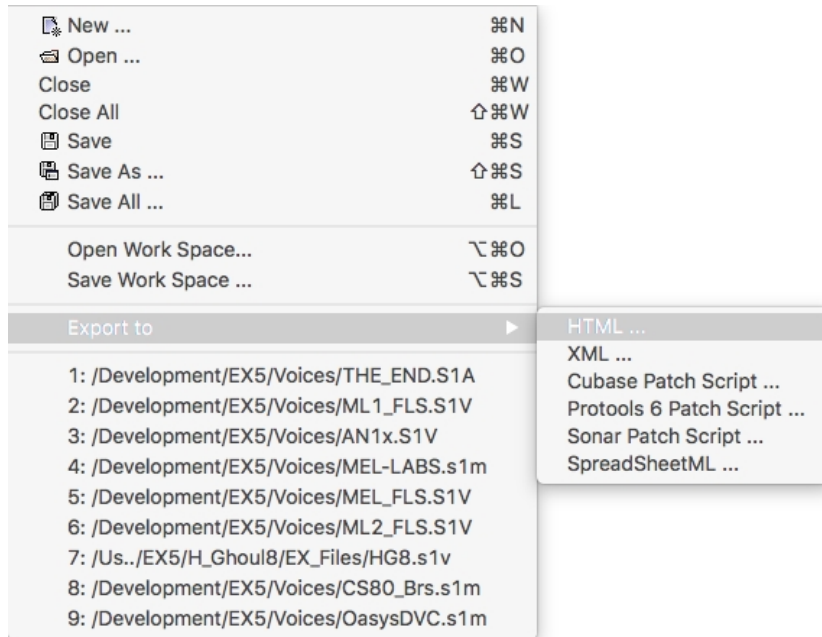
New ... ⌘N
Open ... ⌘O
Close ⌘W
Close All ⇧⌘W
Save ⌘S
Save As ... ⇧⌘S
Save All ... ⌘L

Open Work Space... ⌥⌘O
Save Work Space ... ⌥⌘S

Export to ▶

HTML ...
XML ...
Cubase Patch Script ...
Protools 6 Patch Script ...
Sonar Patch Script ...
SpreadSheetML ...

1: /Development/EX5/Voices/THE_END.S1A
2: /Development/EX5/Voices/ML1_FLS.S1V
3: /Development/EX5/Voices/AN1x.S1V
4: /Development/EX5/Voices/MEL-LABS.s1m
5: /Development/EX5/Voices/MEL_FLS.S1V
6: /Development/EX5/Voices/ML2_FLS.S1V
7: /Us../EX5/H_Ghoul8/EX_Files/HG8.s1v
8: /Development/EX5/Voices/CS80_Brs.s1m
9: /Development/EX5/Voices/OasysDVC.s1m